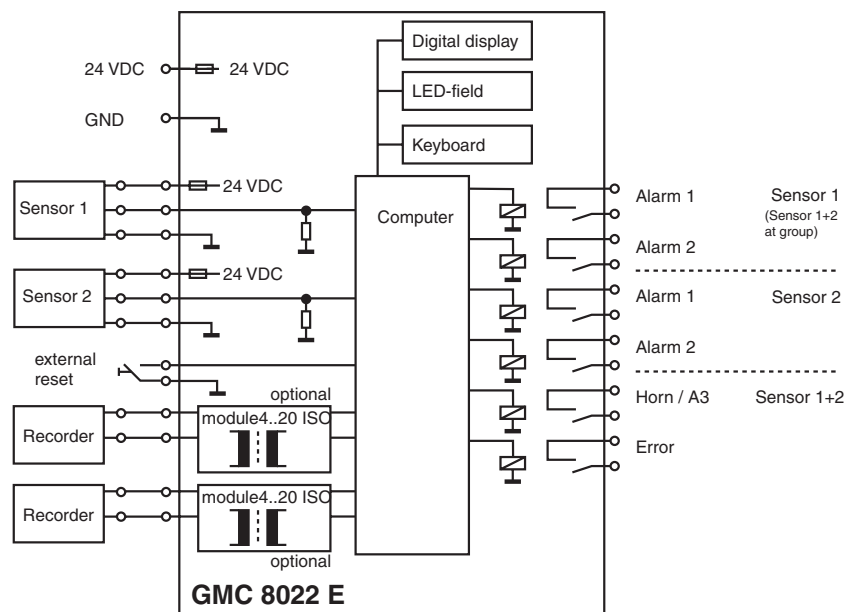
24 VDC
24 VDC
GND
Digital display
LED-field
Keyboard
Sensor 1
24 VDC
Computer
Alarm 1
Sensor 1
(Sensor 1+2 at group)
Alarm 2
Sensor 2
24 VDC
Alarm 1
Sensor 2
Alarm 2
external reset
optional
Horn / A3
Sensor 1+2
Recorder
module4..20 ISO
Error
Recorder
module4..20 ISO
optional
GMC 8022 E